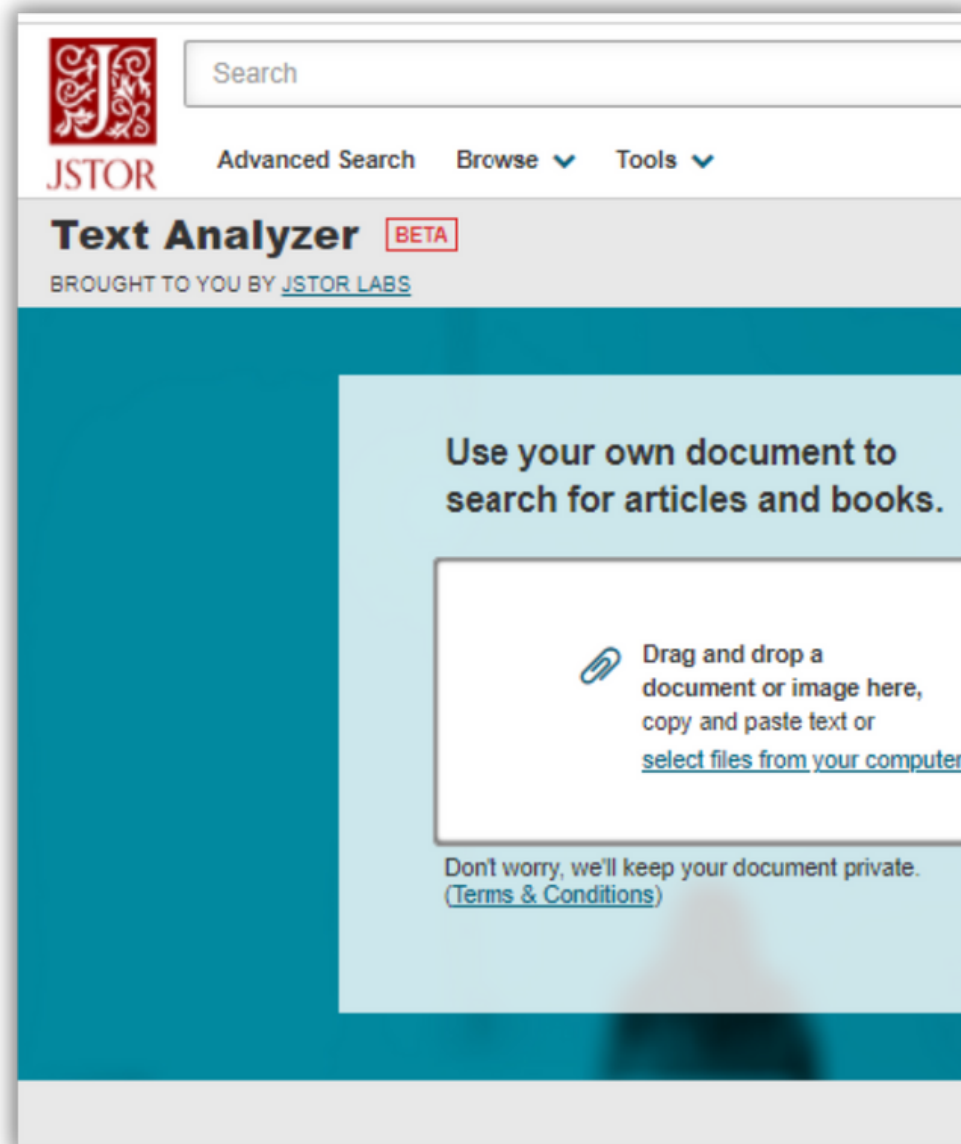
JSTOR

Search

Advanced Search Browse Tools

Text Analyzer BETA

BROUGHT TO YOU BY JSTOR LABS

Use your own document to search for articles and books.

Drag and drop a document or image here, copy and paste text or select files from your computer

Don't worry, we'll keep your document private. (Terms & Conditions)